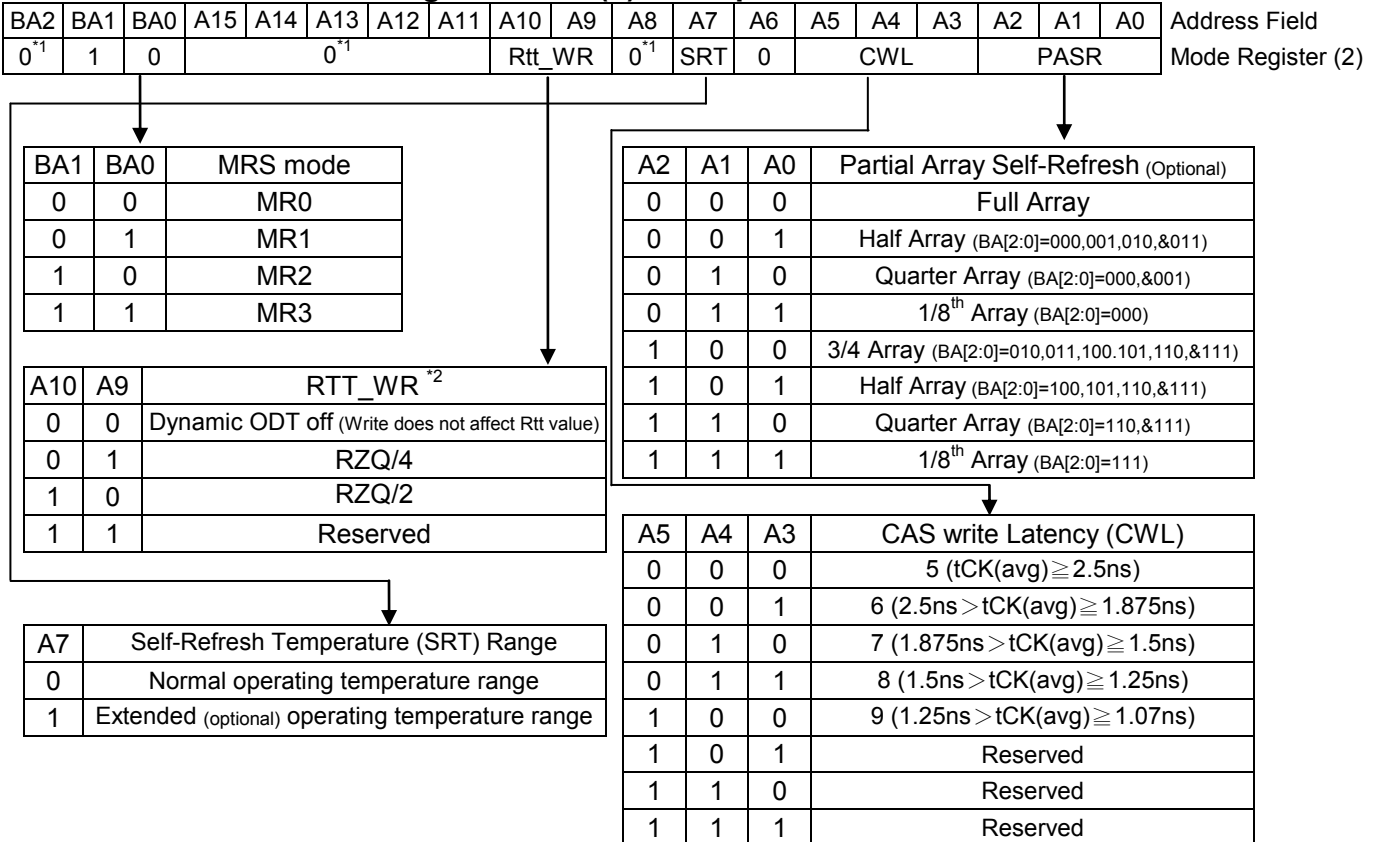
| BA2 | BA1 | BA0 | A15 | A14 | A13 | A12 | A11 | A10 | A9 | A8 | A7 | A6 | A5 | A4 | A3 | A2 | A1 | A0 | Address Field |
|---|---|---|---|---|---|---|---|---|---|---|---|---|---|---|---|---|---|---|---|
| $0^{*1}$ | 1 | 0 | $0^{*1}$ | | | | | Rtt_WR | | $0^{*1}$ | SRT | 0 | CWL | | | PASR | | | Mode Register (2) |

| BA1 | BA0 | MRS mode |
|---|---|---|
| 0 | 0 | MR0 |
| 0 | 1 | MR1 |
| 1 | 0 | MR2 |
| 1 | 1 | MR3 |

| A10 | A9 | RTT_WR $^{*2}$ |
|---|---|---|
| 0 | 0 | Dynamic ODT off (Write does not affect Rtt value) |
| 0 | 1 | RZQ/4 |
| 1 | 0 | RZQ/2 |
| 1 | 1 | Reserved |

| A7 | Self-Refresh Temperature (SRT) Range |
|---|---|
| 0 | Normal operating temperature range |
| 1 | Extended (optional) operating temperature range |

| A2 | A1 | A0 | Partial Array Self-Refresh (Optional) |
|---|---|---|---|
| 0 | 0 | 0 | Full Array |
| 0 | 0 | 1 | Half Array (BA[2:0]=000,001,010,&011) |
| 0 | 1 | 0 | Quarter Array (BA[2:0]=000,&001) |
| 0 | 1 | 1 | $1/8^{th}$ Array (BA[2:0]=000) |
| 1 | 0 | 0 | 3/4 Array (BA[2:0]=010,011,100.101,110,&111) |
| 1 | 0 | 1 | Half Array (BA[2:0]=100,101,110,&111) |
| 1 | 1 | 0 | Quarter Array (BA[2:0]=110,&111) |
| 1 | 1 | 1 | $1/8^{th}$ Array (BA[2:0]=111) |

| A5 | A4 | A3 | CAS write Latency (CWL) |
|---|---|---|---|
| 0 | 0 | 0 | 5 (tCK(avg)≧2.5ns) |
| 0 | 0 | 1 | 6 (2.5ns＞tCK(avg)≧1.875ns) |
| 0 | 1 | 0 | 7 (1.875ns＞tCK(avg)≧1.5ns) |
| 0 | 1 | 1 | 8 (1.5ns＞tCK(avg)≧1.25ns) |
| 1 | 0 | 0 | 9 (1.25ns＞tCK(avg)≧1.07ns) |
| 1 | 0 | 1 | Reserved |
| 1 | 1 | 0 | Reserved |
| 1 | 1 | 1 | Reserved |